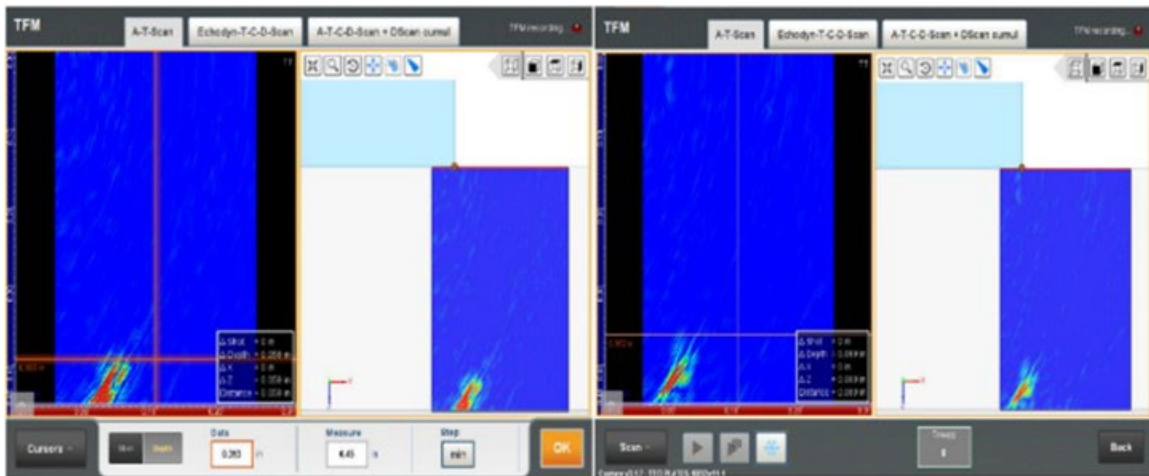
TFM

A-T-Scan | Echodyn-T-C-D-Scan | A-T-C-D-Scan + DScan cumul

TFM recording

Δ Shot = 0 in
Δ Depth = 0.056 in
Δ X = 0 in
Δ Z = 0.056 in
Distance = 0.056 in

Cursors | Data 0.393 in | Measure 4.45 % | Step min | OK

TFM

A-T-Scan | Echodyn-T-C-D-Scan | A-T-C-D-Scan + DScan cumul

TFM recording

Δ Shot = 0 in
Δ Depth = 0.000 in
Δ X = 0 in
Δ Z = 0.000 in
Distance = 0.000 in

Scan | Timing 8 | Back